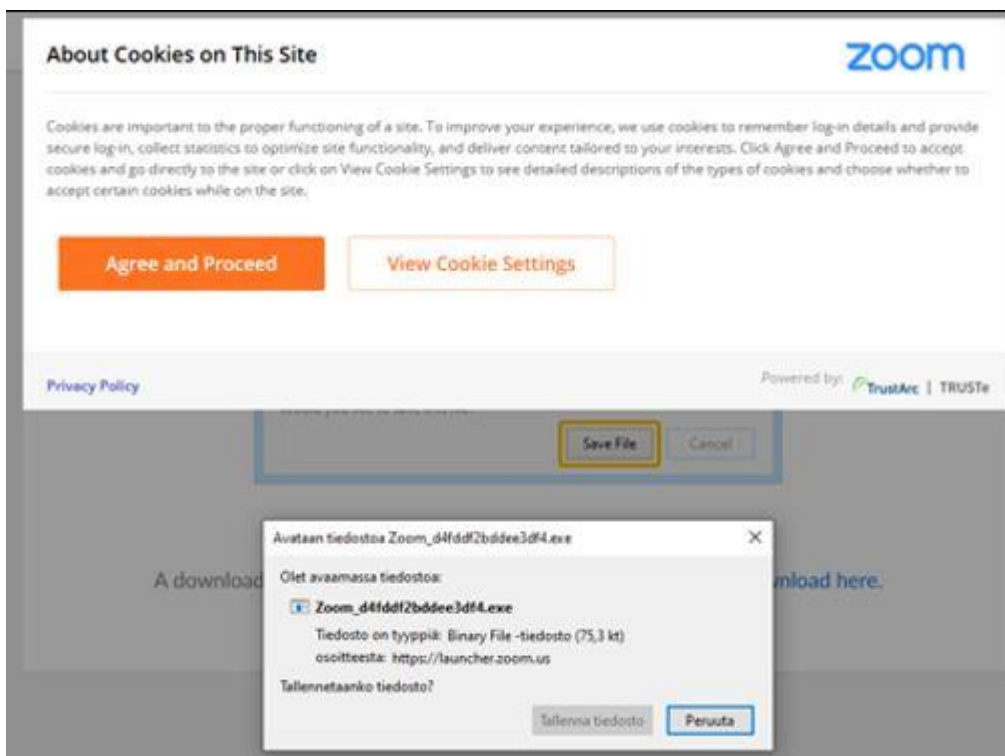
About Cookies on This Site

zoom

Cookies are important to the proper functioning of a site. To improve your experience, we use cookies to remember log-in details and provide secure log-in, collect statistics to optimize site functionality, and deliver content tailored to your interests. Click Agree and Proceed to accept cookies and go directly to the site or click on View Cookie Settings to see detailed descriptions of the types of cookies and choose whether to accept certain cookies while on the site.

Agree and Proceed

View Cookie Settings

Privacy Policy

Powered by: TrustArc | TRUSTe

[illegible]

Save File

Cancel

A download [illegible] nload here.

Avataan tiedostoa Zoom_d4fddf2bddee3df4.exe

Olet avaamassa tiedostoa:

Zoom_d4fddf2bddee3df4.exe

Tiedosto on tyyppiä: Binary File -tiedosto (75,3 kt)

osoitteesta: https://launcher.zoom.us

Tallennetaanko tiedosto?

Tallenna tiedosto

Peruuta